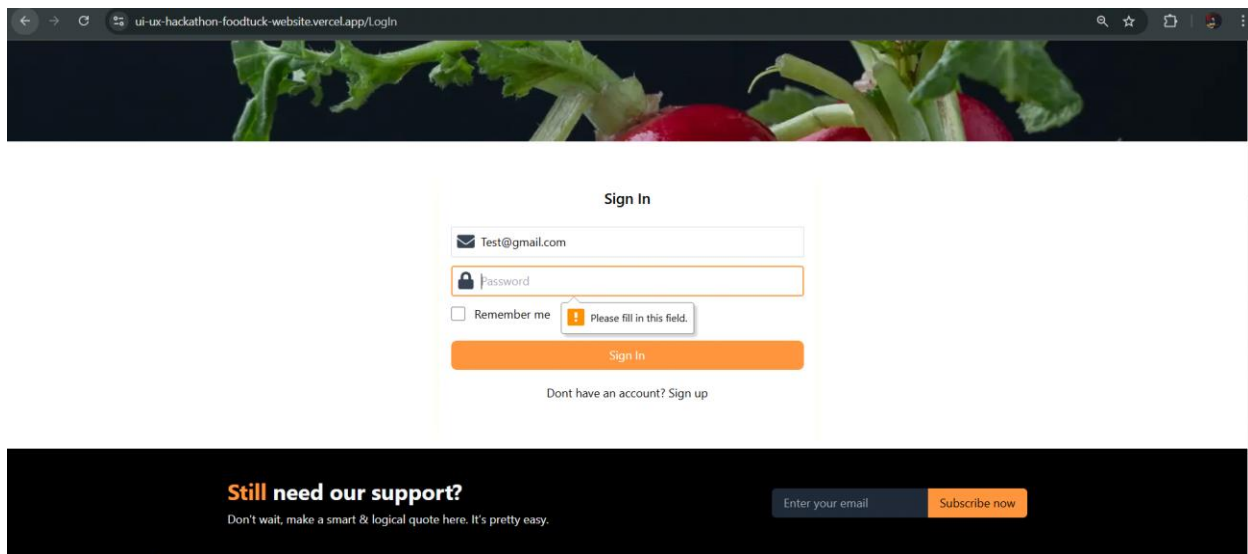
ui-ux-hackathon-foodtuck-website.vercel.app/LogIn

Sign In

Test@gmail.com

Password

Remember me

! Please fill in this field.

Sign In

Dont have an account? Sign up

Still need our support?

Don't wait, make a smart & logical quote here. It's pretty easy.

Enter your email

Subscribe now